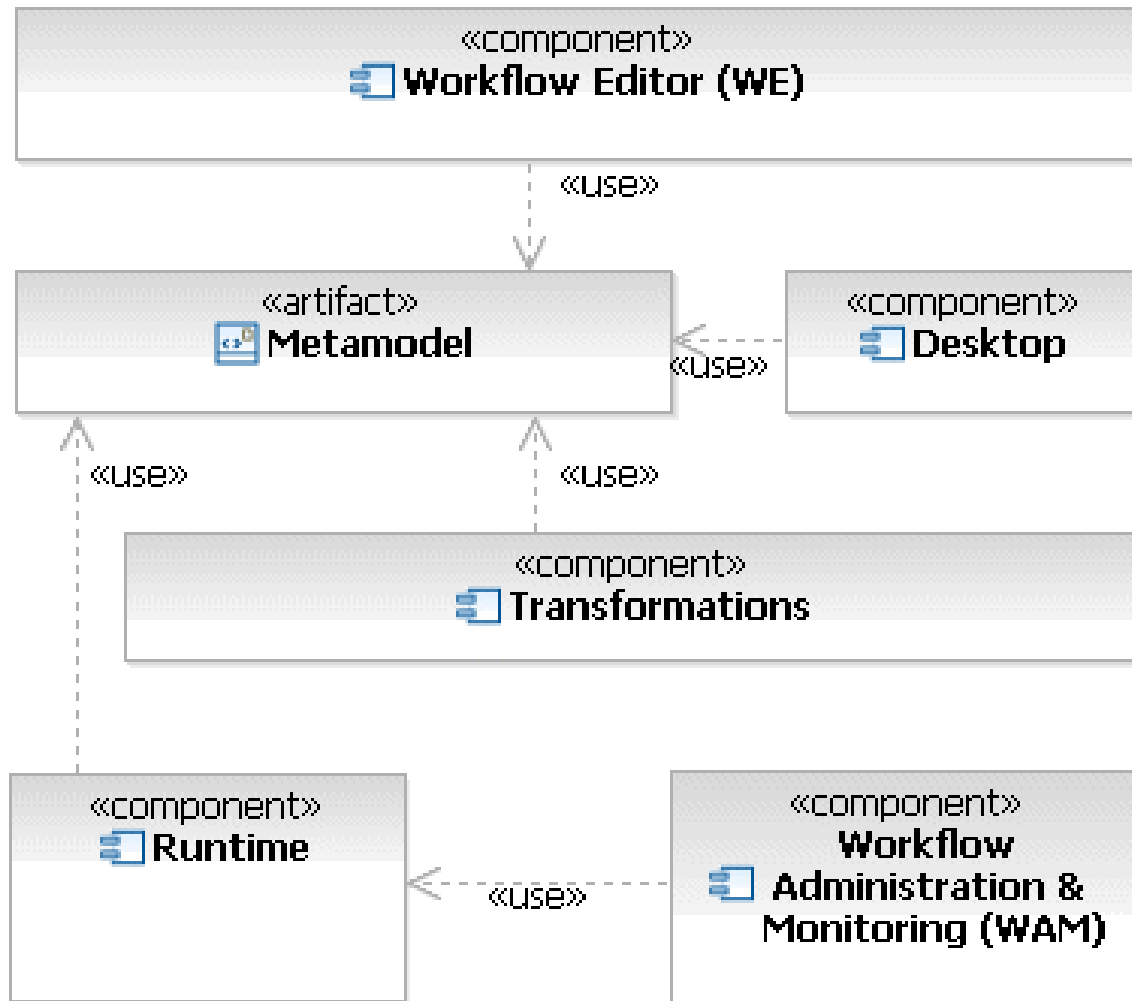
«component»
Workflow Editor (WE)

«use»

«artifact»
Metamodel

«component»
Desktop

«use»

«use»

«use»

«component»
Transformations

«component»
Runtime

«component»
Workflow Administration & Monitoring (WAM)

«use»